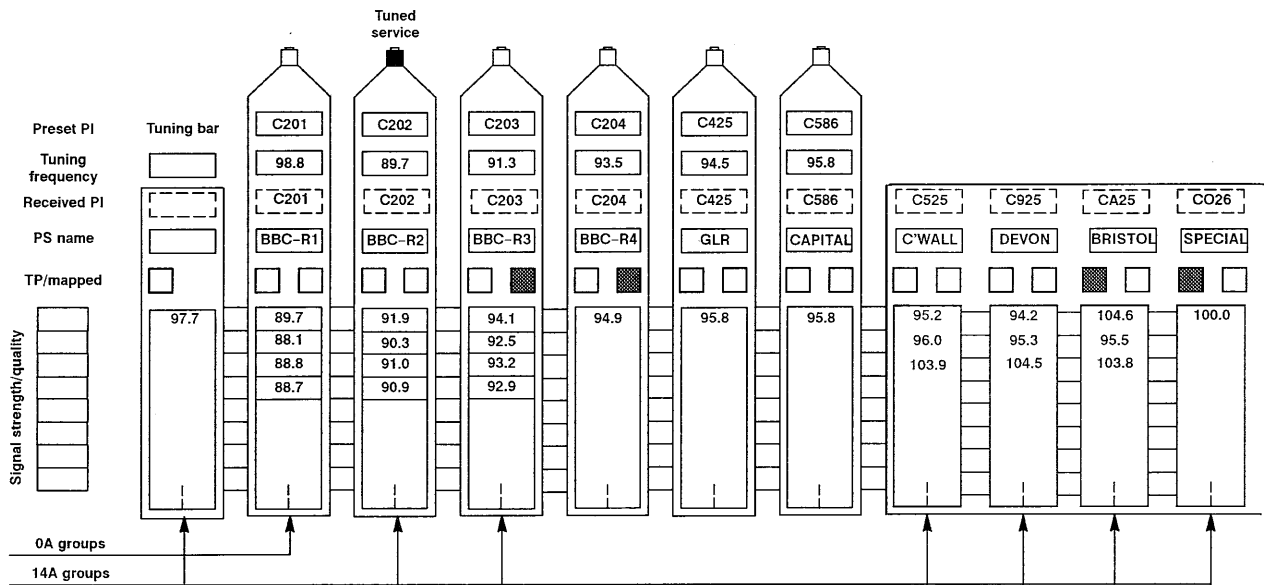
Tuned service

Preset PI
Tuning frequency
Received PI
PS name
TP/mapped
Signal strength/quality

Tuning bar

97.7

C201
98.8
C201
BBC-R1
89.7
88.1
88.8
88.7

C202
89.7
C202
BBC-R2
91.9
90.3
91.0
90.9

C203
91.3
C203
BBC-R3
94.1
92.5
93.2
92.9

C204
93.5
C204
BBC-R4
94.9

C425
94.5
C425
GLR
95.8

C586
95.8
C586
CAPITAL
95.8

C525
C'WALL
95.2
96.0
103.9

C925
DEVON
94.2
95.3
104.5

CA25
BRISTOL
104.6
95.5
103.8

CO26
SPECIAL
100.0

0A groups
14A groups